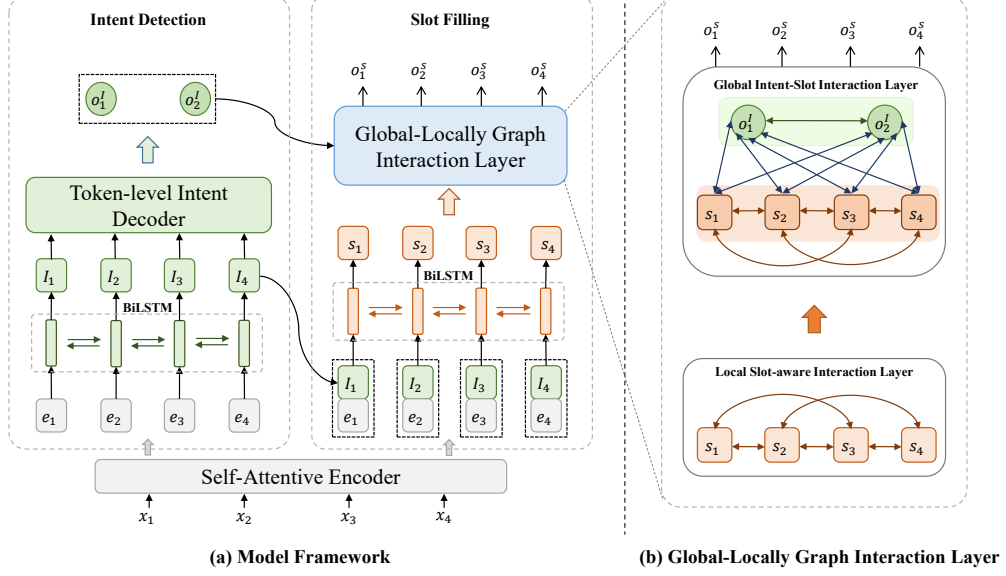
Intent Detection

$o_1^I$ $o_2^I$

Token-level Intent Decoder

$I_1$ $I_2$ $I_3$ $I_4$

BiLSTM

$e_1$ $e_2$ $e_3$ $e_4$

Slot Filling

$o_1^s$ $o_2^s$ $o_3^s$ $o_4^s$

Global-Locally Graph Interaction Layer

$s_1$ $s_2$ $s_3$ $s_4$

BiLSTM

$I_1$ $I_2$ $I_3$ $I_4$

$e_1$ $e_2$ $e_3$ $e_4$

Self-Attentive Encoder

$x_1$ $x_2$ $x_3$ $x_4$

$o_1^s$ $o_2^s$ $o_3^s$ $o_4^s$

Global Intent-Slot Interaction Layer

$o_1^I$ $o_2^I$

$s_1$ $s_2$ $s_3$ $s_4$

Local Slot-aware Interaction Layer

$s_1$ $s_2$ $s_3$ $s_4$

(a) Model Framework

(b) Global-Locally Graph Interaction Layer